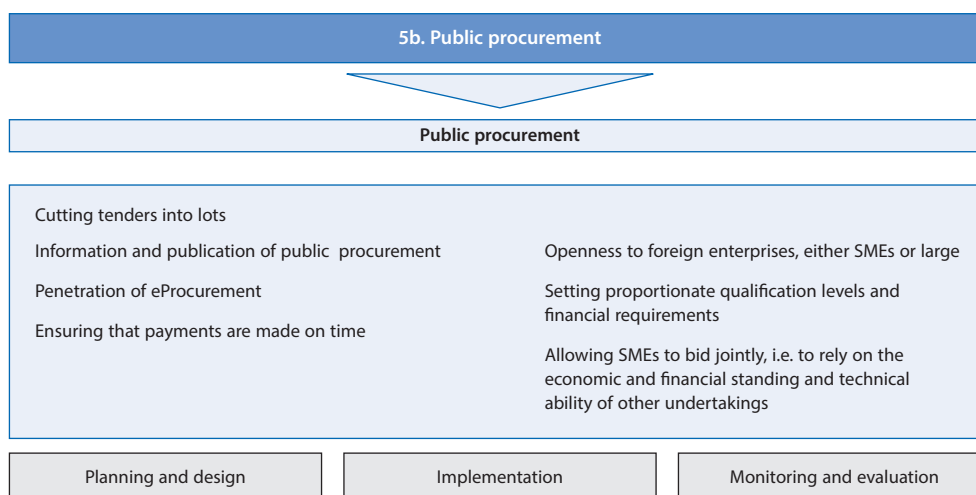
5b. Public procurement

Public procurement

Cutting tenders into lots

Information and publication of public procurement

Penetration of eProcurement

Ensuring that payments are made on time

Openness to foreign enterprises, either SMEs or large

Setting proportionate qualification levels and financial requirements

Allowing SMEs to bid jointly, i.e. to rely on the economic and financial standing and technical ability of other undertakings

Planning and design

Implementation

Monitoring and evaluation